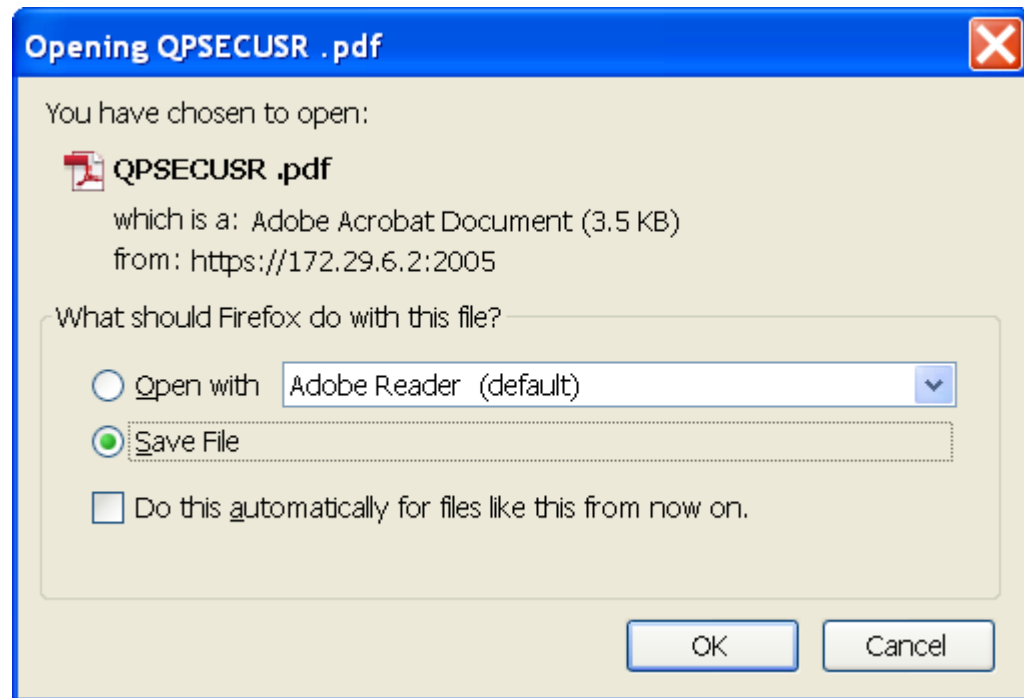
Opening QPSECUSR .pdf

You have chosen to open:

QPSECUSR .pdf

which is a: Adobe Acrobat Document (3.5 KB)

from: https://172.29.6.2:2005

What should Firefox do with this file?

Open with Adobe Reader (default)

Save File

Do this automatically for files like this from now on.

OK

Cancel